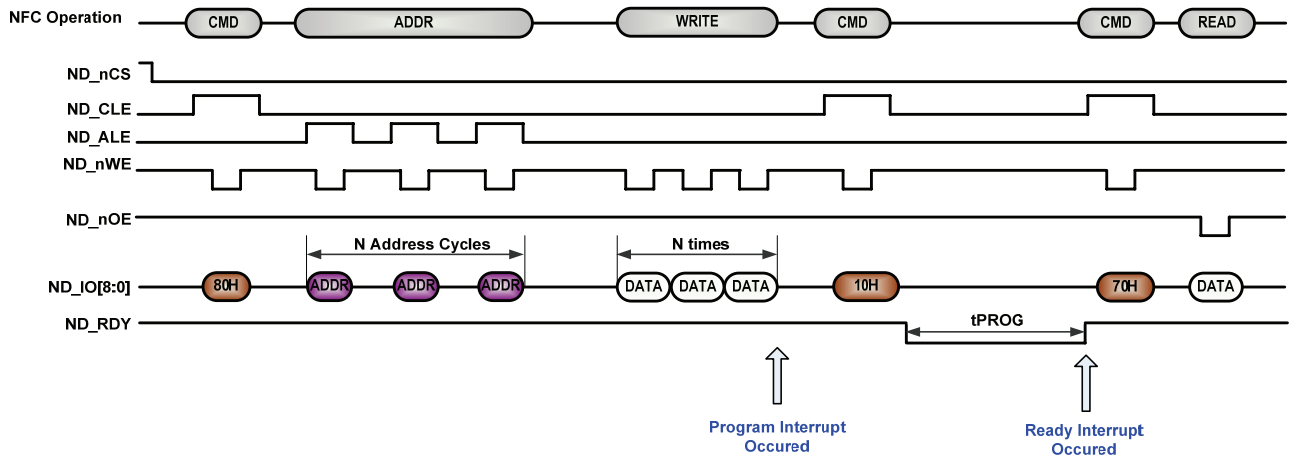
NFC Operation CMD ADDR WRITE CMD CMD READ

ND_nCS

ND_CLE

ND_ALE

ND_nWE

ND_nOE

N Address Cycles

N times

ND_IO[8:0] 80H ADDR ADDR ADDR DATA DATA DATA 10H 70H DATA

ND_RDY

tPROG

Program Interrupt Occured

Ready Interrupt Occured